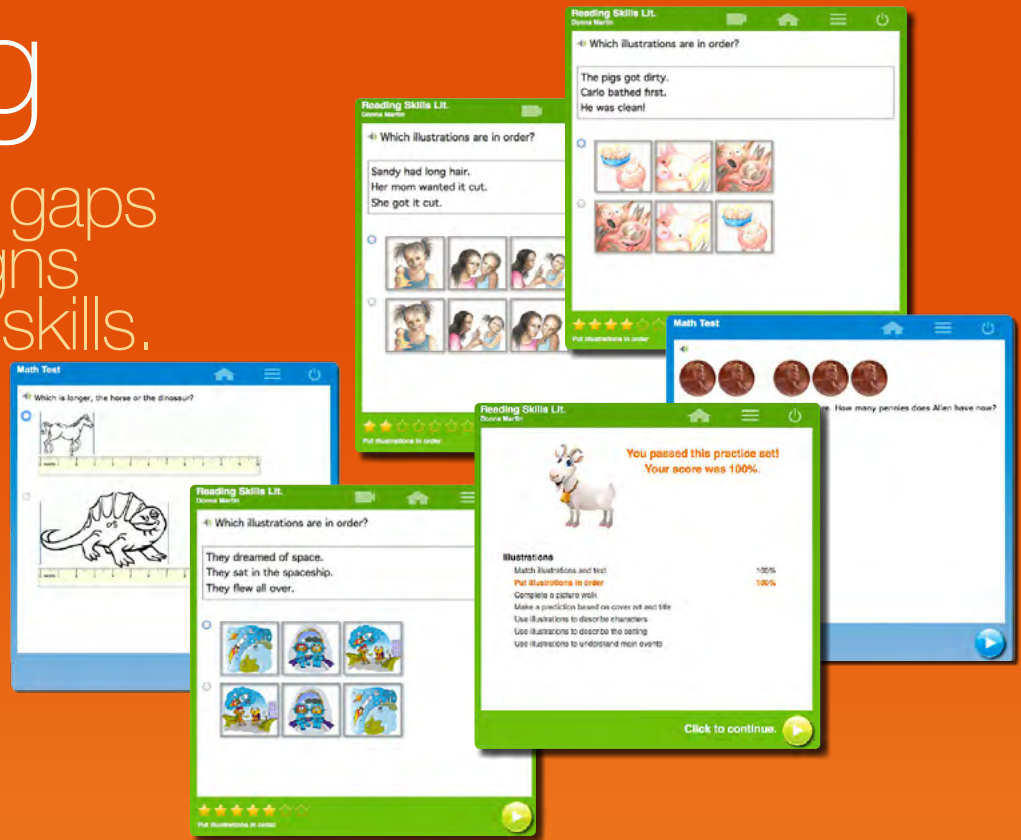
g
gaps
gns
skills.

Reading Skills Lit.
Donna Martin
Which illustrations are in order?
The pigs got dirty.
Carlo bathed first.
He was clean!
Put illustrations in order

Reading Skills Lit.
Donna Martin
Which illustrations are in order?
Sandy had long hair.
Her mom wanted it cut.
She got it cut.
Put illustrations in order

Math Test
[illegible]e. How many pennies does Allen have now?

Math Test
Which is longer, the horse or the dinosaur?

Reading Skills Lit.
Donna Martin
You passed this practice set!
Your score was 100%.
Illustrations
Match illustrations and text 100%
Put illustrations in order 100%
Complete a picture walk
Make a prediction based on cover art and title
Use illustrations to describe characters
Use illustrations to describe the setting
Use illustrations to understand main events
Click to continue.

Reading Skills Lit.
Donna Martin
Which illustrations are in order?
They dreamed of space.
They sat in the spaceship.
They flew all over.
Put illustrations in order